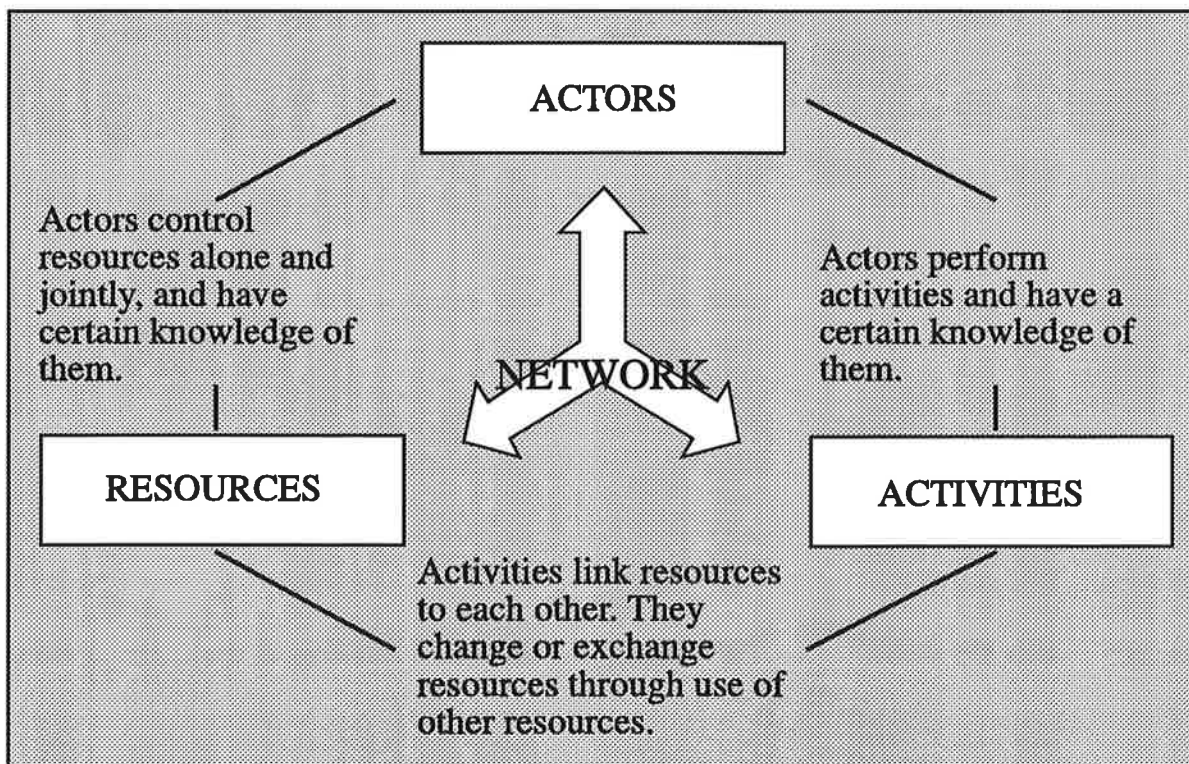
ACTORS

Actors control resources alone and jointly, and have certain knowledge of them.

Actors perform activities and have a certain knowledge of them.

NETWORK

RESOURCES

ACTIVITIES

Activities link resources to each other. They change or exchange resources through use of other resources.